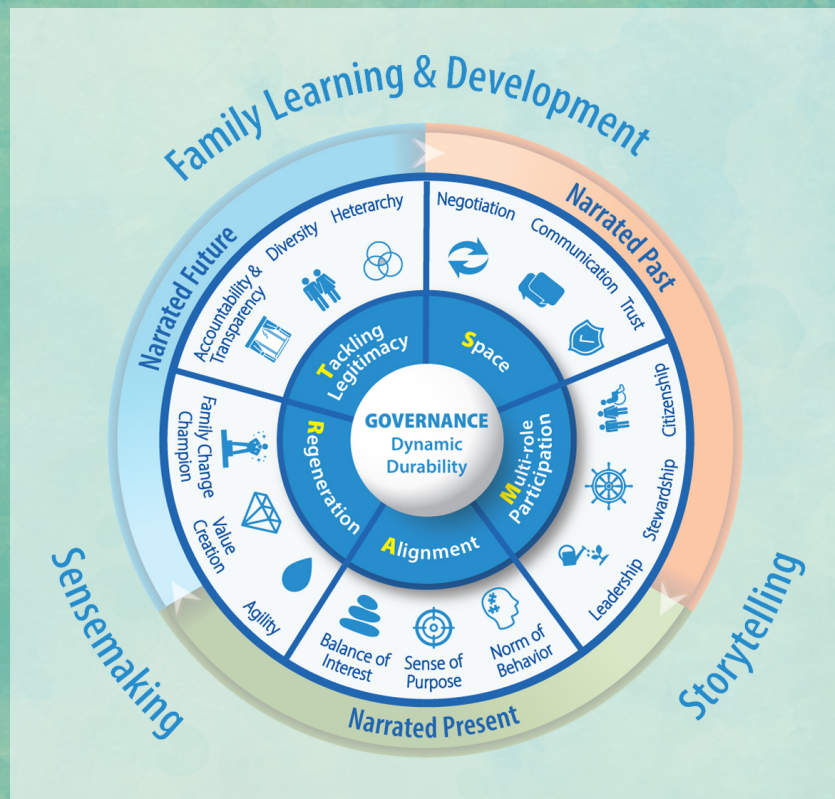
Family Learning & Development

Narrated Future

Narrated Past

Accountability & Transparency

Diversity

Heterarchy

Negotiation

Communication

Trust

Tackling Legitimacy

Space

GOVERNANCE
Dynamic Durability

Family Change Champion

Regeneration

Multi-role Participation

Citizenship

Value Creation

Alignment

Stewardship

Agility

Leadership

Balance of Interest

Sense of Purpose

Norm of Behavior

Sensemaking

Storytelling

Narrated Present